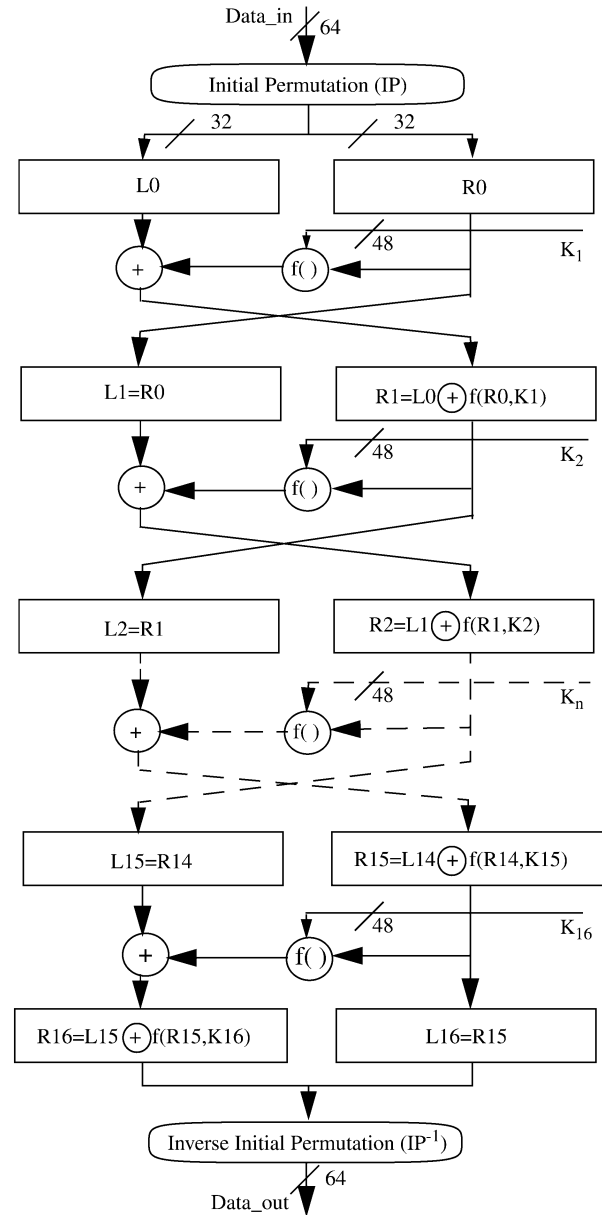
Data_in
64
Initial Permutation (IP)
32
32
L0
R0
48
$K_1$
+
f( )
L1=R0
R1=L0 $\oplus$ f(R0,K1)
48
$K_2$
+
f( )
L2=R1
R2=L1 $\oplus$ f(R1,K2)
48
$K_n$
+
f( )
L15=R14
R15=L14 $\oplus$ f(R14,K15)
48
$K_{16}$
+
f( )
R16=L15 $\oplus$ f(R15,K16)
L16=R15
Inverse Initial Permutation ($IP^{-1}$)
64
Data_out